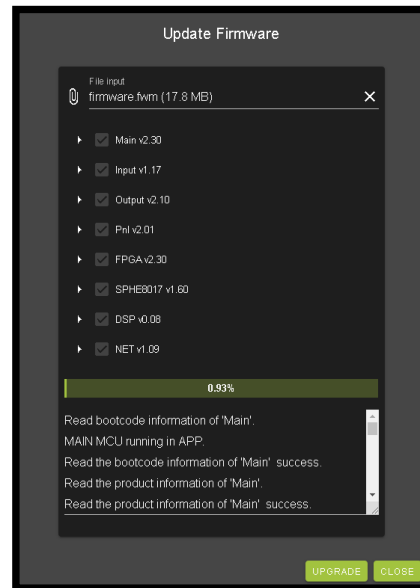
Update Firmware

File input
firmware.fwm (17.8 MB)

Main v2.30
Input v1.17
Output v2.10
Pnl v2.01
FPGA v2.30
SPHE8017 v1.60
DSP v0.08
NET v1.09

0.93%

Read bootcode information of 'Main'.
MAIN MCU running in APP.
Read the bootcode information of 'Main' success.
Read the product information of 'Main'.
Read the product information of 'Main' success.

UPGRADE CLOSE